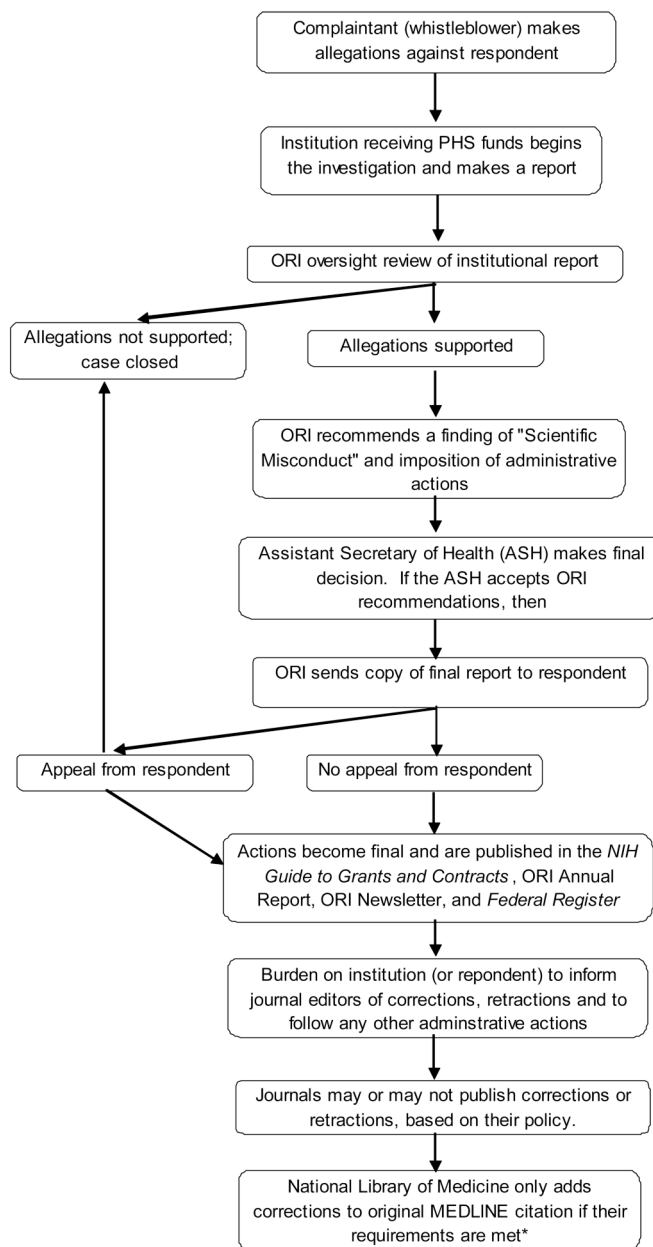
Complaintant (whistleblower) makes allegations against respondent

Institution receiving PHS funds begins the investigation and makes a report

ORI oversight review of institutional report

Allegations not supported; case closed

Allegations supported

ORI recommends a finding of "Scientific Misconduct" and imposition of administrative actions

Assistant Secretary of Health (ASH) makes final decision. If the ASH accepts ORI recommendations, then

ORI sends copy of final report to respondent

Appeal from respondent

No appeal from respondent

Actions become final and are published in the *NIH Guide to Grants and Contracts* , ORI Annual Report, ORI Newsletter, and *Federal Register*

Burden on institution (or repondent) to inform journal editors of corrections, retractions and to follow any other adminstrative actions

Journals may or may not publish corrections or retractions, based on their policy.

National Library of Medicine only adds corrections to original MEDLINE citation if their requirements are met*